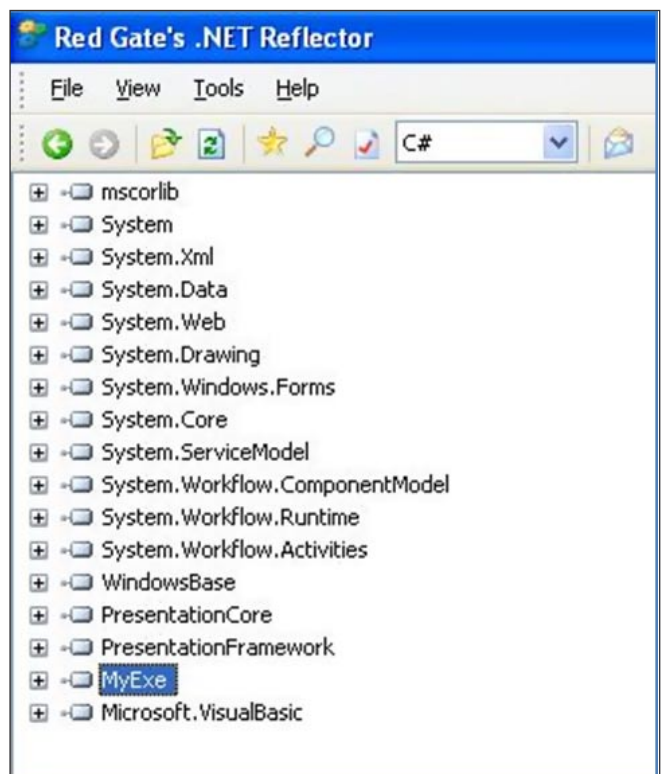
Red Gate's .NET Reflector

File View Tools Help

C#

mscorlib
System
System.Xml
System.Data
System.Web
System.Drawing
System.Windows.Forms
System.Core
System.ServiceModel
System.Workflow.ComponentModel
System.Workflow.Runtime
System.Workflow.Activities
WindowsBase
PresentationCore
PresentationFramework
MyExe
Microsoft.VisualBasic